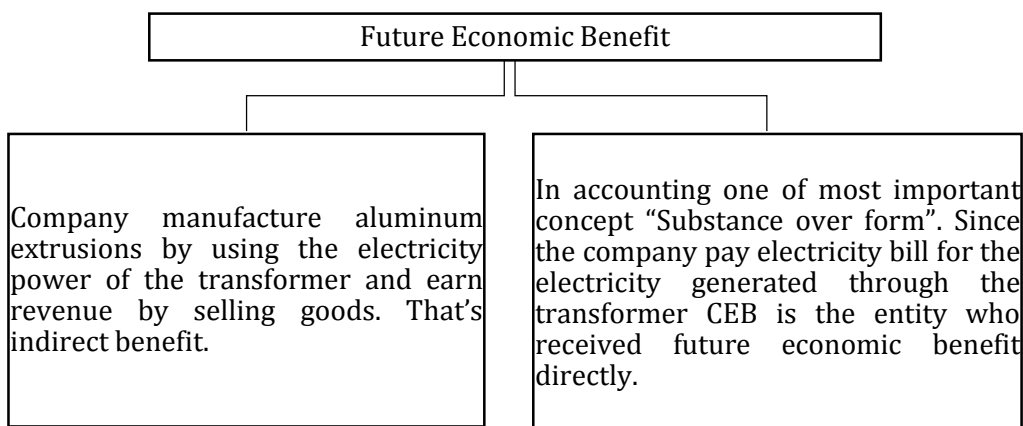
Future Economic Benefit

Company manufacture aluminum extrusions by using the electricity power of the transformer and earn revenue by selling goods. That's indirect benefit.

In accounting one of most important concept "Substance over form". Since the company pay electricity bill for the electricity generated through the transformer CEB is the entity who received future economic benefit directly.